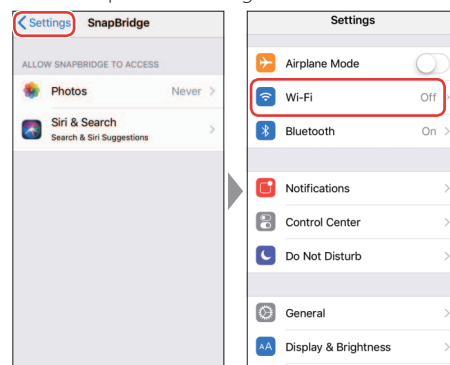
Settings SnapBridge

ALLOW SNAPBRIDGE TO ACCESS

Photos Never

Siri & Search
Search & Siri Suggestions

Settings

Airplane Mode

Wi-Fi Off

Bluetooth On

Notifications

Control Center

Do Not Disturb

General

Display & Brightness